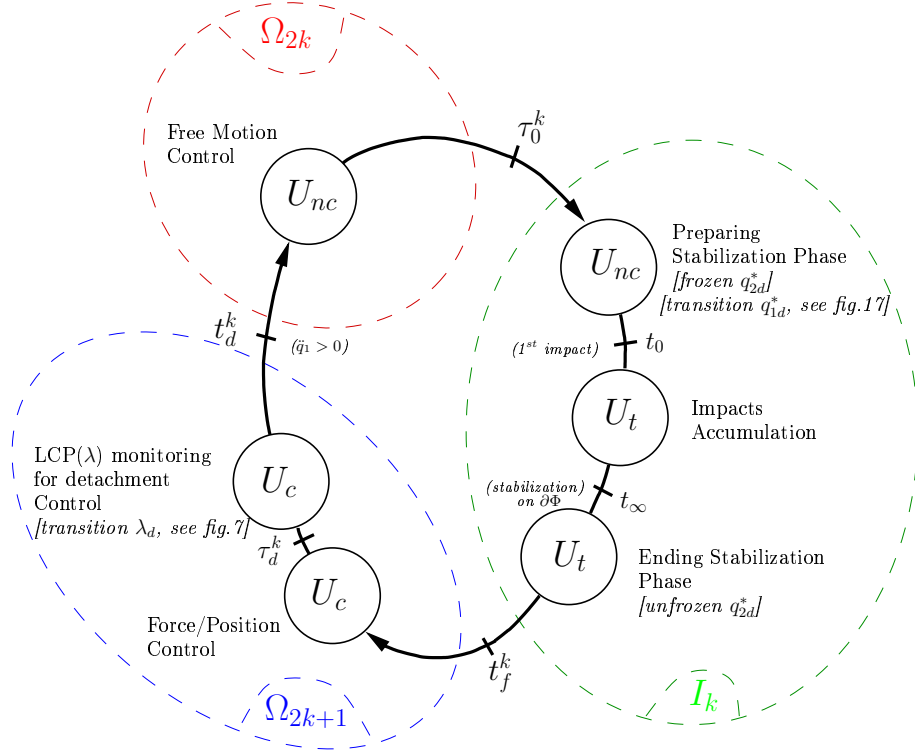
$\Omega_{2k}$

Free Motion Control

$U_{nc}$

$\tau_0^k$

$U_{nc}$

Preparing Stabilization Phase
[frozen $q_{2d}^*$]
[transition $q_{1d}^*$, see fig.17]

$t_d^k$

$(\ddot{q}_1 > 0)$

$(1^{st}$ impact$)$

$t_0$

$U_t$

Impacts Accumulation

LCP($\lambda$) monitoring for detachment Control
[transition $\lambda_d$, see fig.7]

$U_c$

(stabilization) on $\partial\Phi$

$t_\infty$

$U_t$

Ending Stabilization Phase
[unfrozen $q_{2d}^*$]

$\tau_d^k$

$U_c$

Force/Position Control

$t_f^k$

$I_k$

$\Omega_{2k+1}$